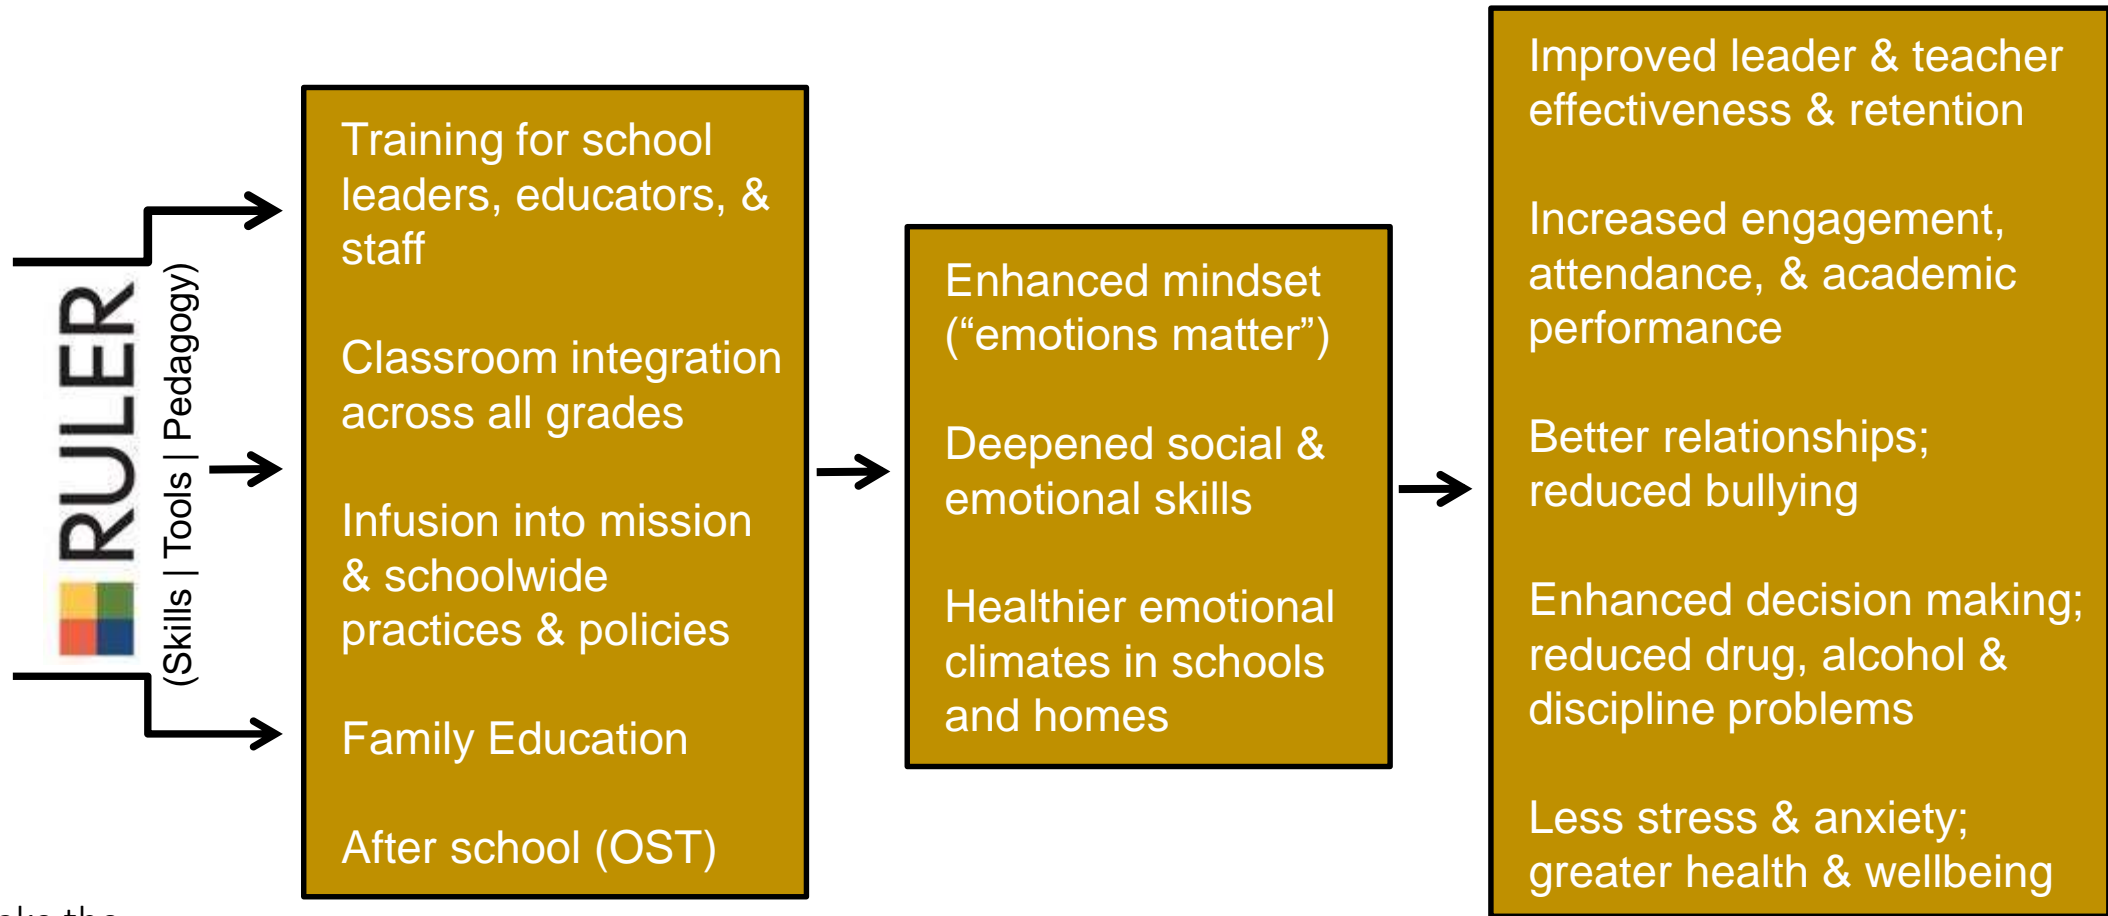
RULER

(Skills | Tools | Pedagogy)

Training for school leaders, educators, & staff

Classroom integration across all grades

Infusion into mission & schoolwide practices & policies

Family Education

After school (OST)

Enhanced mindset (“emotions matter”)

Deepened social & emotional skills

Healthier emotional climates in schools and homes

Improved leader & teacher effectiveness & retention

Increased engagement, attendance, & academic performance

Better relationships; reduced bullying

Enhanced decision making; reduced drug, alcohol & discipline problems

Less stress & anxiety; greater health & wellbeing

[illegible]